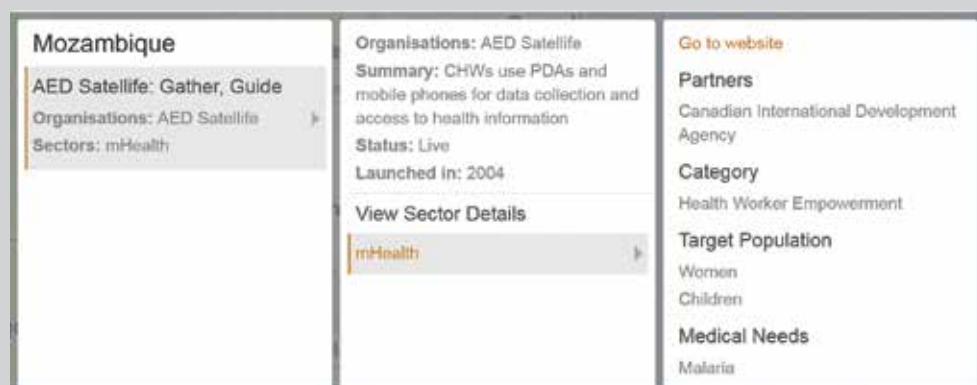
Mozambique

AED Satellife: Gather, Guide
Organisations: AED Satellife
Sectors: mHealth

Organisations: AED Satellife
Summary: CHWs use PDAs and mobile phones for data collection and access to health information
Status: Live
Launched in: 2004

View Sector Details

mHealth

Go to website

Partners
Canadian International Development Agency

Category
Health Worker Empowerment

Target Population
Women
Children

Medical Needs
Malaria